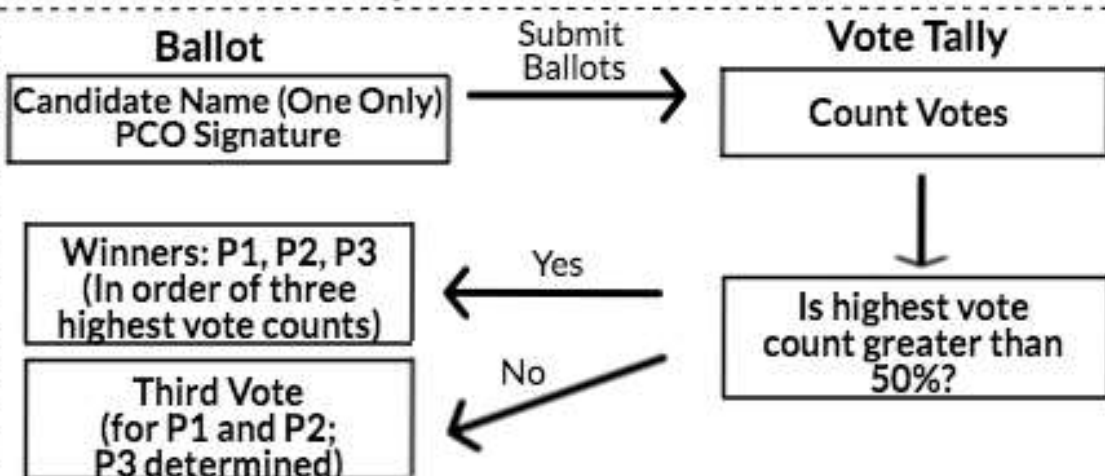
Ballot

Candidate Name (One Only)
PCO Signature

Submit Ballots

Vote Tally

Count Votes

Is highest vote count greater than 50%?

Yes

Winners: P1, P2, P3
(In order of three highest vote counts)

No

Third Vote
(for P1 and P2;
P3 determined)